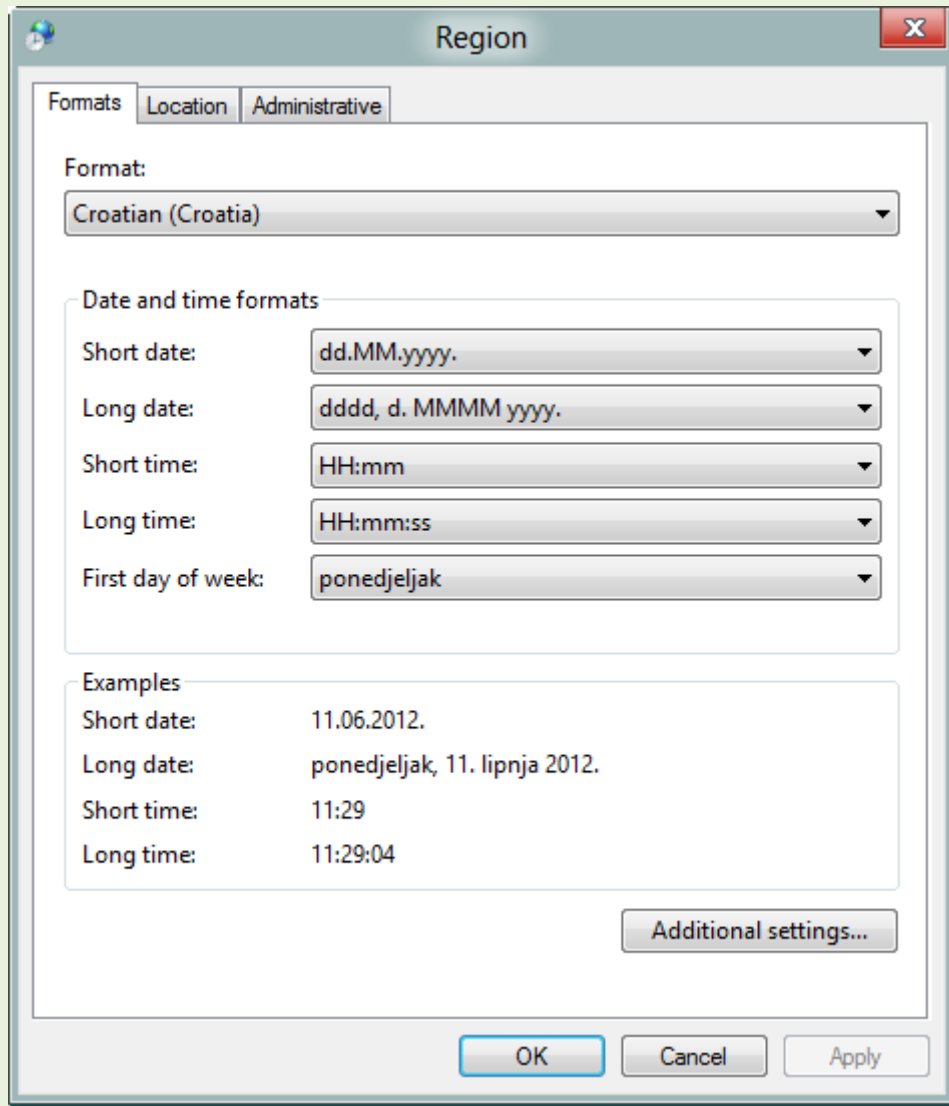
Region

Formats
Location
Administrative

Format:
Croatian (Croatia)

Date and time formats
Short date: dd.MM.yyyy.
Long date: dddd, d. MMMM yyyy.
Short time: HH:mm
Long time: HH:mm:ss
First day of week: ponedjeljak

Examples
Short date: 11.06.2012.
Long date: ponedjeljak, 11. lipnja 2012.
Short time: 11:29
Long time: 11:29:04

Additional settings...

OK
Cancel
Apply